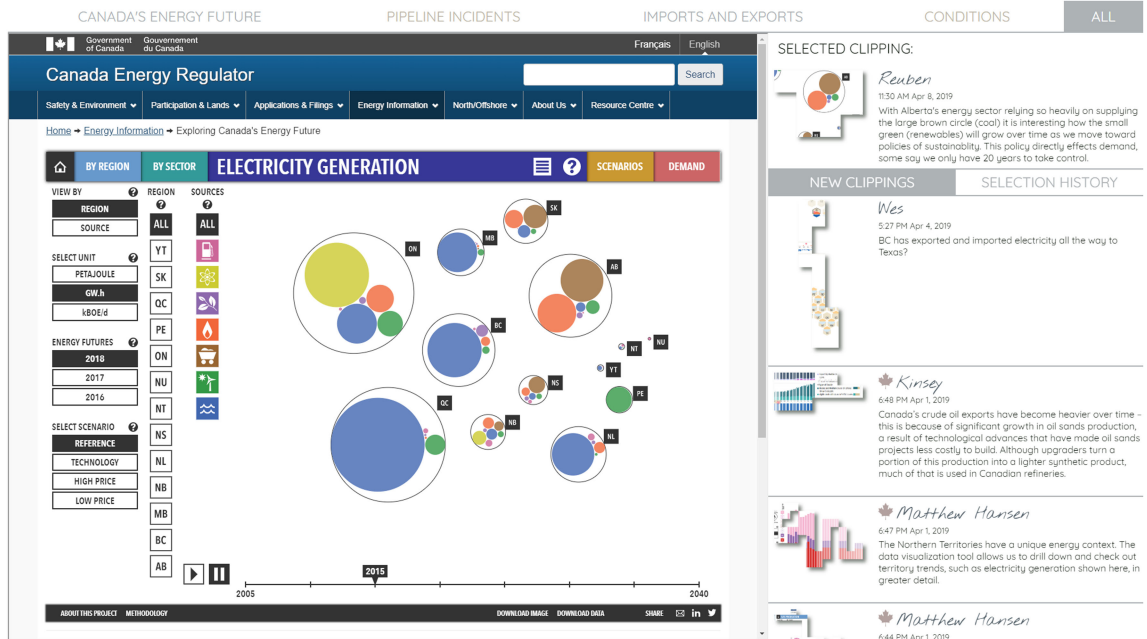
CANADA'S ENERGY FUTURE PIPELINE INCIDENTS IMPORTS AND EXPORTS CONDITIONS ALL

Government of Canada Gouvernement du Canada

Français English

Canada Energy Regulator

Search

Safety & Environment Participation & Lands Applications & Filings Energy Information North/Offshore About Us Resource Centre

Home → Energy Information → Exploring Canada's Energy Future

BY REGION BY SECTOR ELECTRICITY GENERATION SCENARIOS DEMAND

VIEW BY
REGION
SOURCE

SELECT UNIT
PETAJOULE
GW.h
kBOE/d

ENERGY FUTURES
2018
2017
2016

SELECT SCENARIO
REFERENCE
TECHNOLOGY
HIGH PRICE
LOW PRICE

REGION
ALL
YT
SK
QC
PE
ON
NU
NT
NS
NL
NB
MB
BC
AB

SOURCES
ALL

ON MB SK AB BC NT NU YT NS PE QC NB NL

2015
2005 2040

ABOUT THIS PROJECT METHODOLOGY DOWNLOAD IMAGE DOWNLOAD DATA SHARE

SELECTED CLIPPING:

Reuben
11:30 AM Apr 8, 2019
With Alberta's energy sector relying so heavily on supplying the large brown circle (coal) it is interesting how the small green (renewables) will grow over time as we move toward policies of sustainablity. This policy directly effects demand, some say we only have 20 years to take control.

NEW CLIPPINGS SELECTION HISTORY

Wes
5:27 PM Apr 4, 2019
BC has exported and imported electricity all the way to Texas?

Kinsey
6:48 PM Apr 1, 2019
Canada's crude oil exports have become heavier over time – this is because of significant growth in oil sands production, a result of technological advances that have made oil sands projects less costly to build. Although upgraders turn a portion of this production into a lighter synthetic product, much of that is used in Canadian refineries.

Matthew Hansen
6:47 PM Apr 1, 2019
The Northern Territories have a unique energy context. The data visualization tool allows us to drill down and check out territory trends, such as electricity generation shown here, in greater detail.

Matthew Hansen
6:44 PM Apr 1, 2019